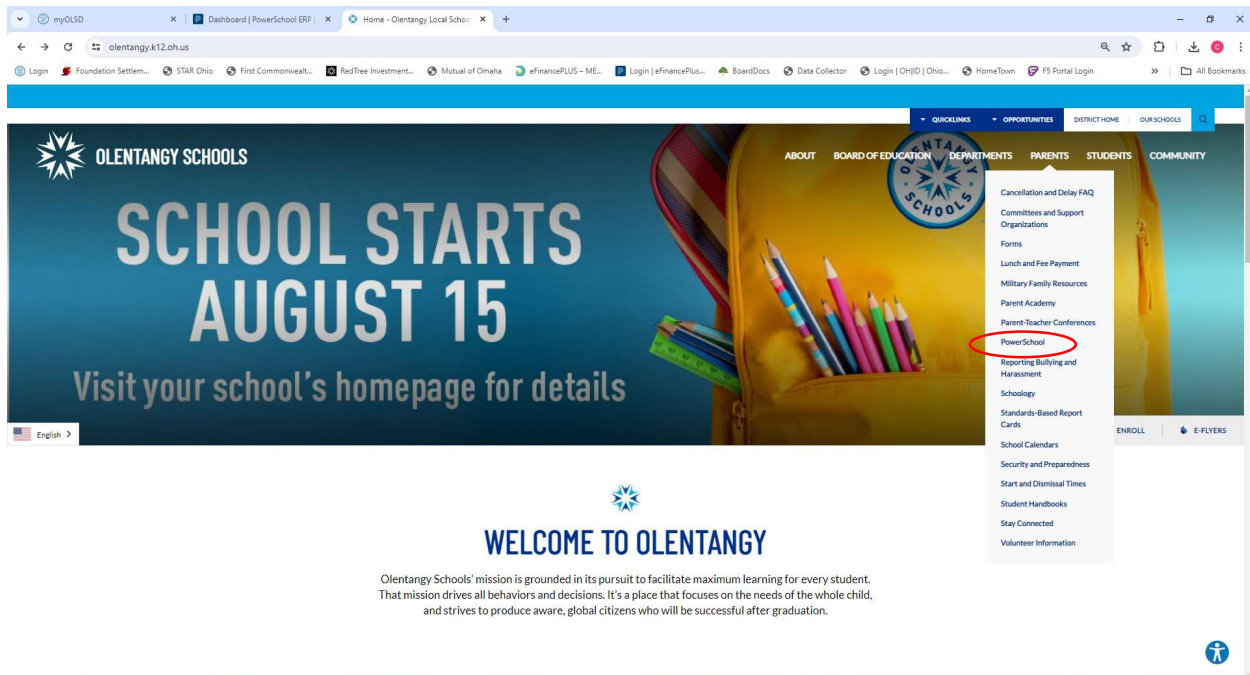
myOLSD
Dashboard | PowerSchool ERP
Home - Olentangy Local Schoo
olentangy.k12.oh.us
Login Foundation Settlem... STAR Ohio First Commonwealt... RedTree Investment... Mutual of Omaha eFinancePLUS – ME... Login | eFinancePlus... BoardDocs Data Collector Login | OHID | Ohio... HomeTown F5 Portal Login » All Bookmarks

QUICKLINKS OPPORTUNITIES DISTRICT HOME OUR SCHOOLS

OLENTANGY SCHOOLS
ABOUT BOARD OF EDUCATION DEPARTMENTS PARENTS STUDENTS COMMUNITY

OLENTANGY SCHOOLS

SCHOOL STARTS AUGUST 15
Visit your school's homepage for details

Cancellation and Delay FAQ
Committees and Support Organizations
Forms
Lunch and Fee Payment
Military Family Resources
Parent Academy
Parent-Teacher Conferences
PowerSchool
Reporting Bullying and Harassment
Schoology
Standards-Based Report Cards
School Calendars
Security and Preparedness
Start and Dismissal Times
Student Handbooks
Stay Connected
Volunteer Information

English >
ENROLL E-FLYERS

WELCOME TO OLENTANGY
Olentangy Schools' mission is grounded in its pursuit to facilitate maximum learning for every student. That mission drives all behaviors and decisions. It's a place that focuses on the needs of the whole child, and strives to produce aware, global citizens who will be successful after graduation.